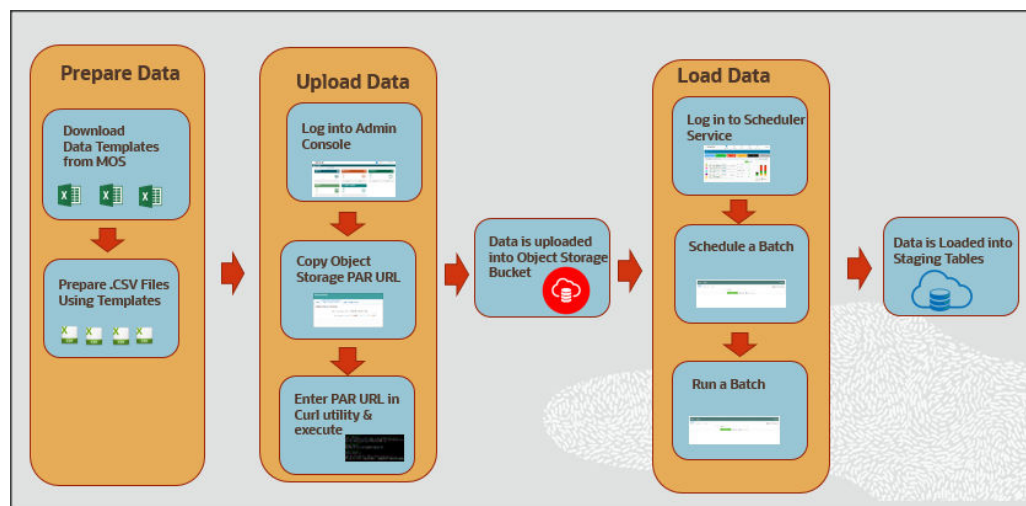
Prepare Data

Download Data Templates from MOS

Prepare .CSV Files Using Templates

Upload Data

Log into Admin Console

Copy Object Storage PAR URL

Enter PAR URL in Curl utility & execute

Data is uploaded into Object Storage Bucket

Load Data

Log in to Scheduler Service

Schedule a Batch

Run a Batch

Data is Loaded into Staging Tables